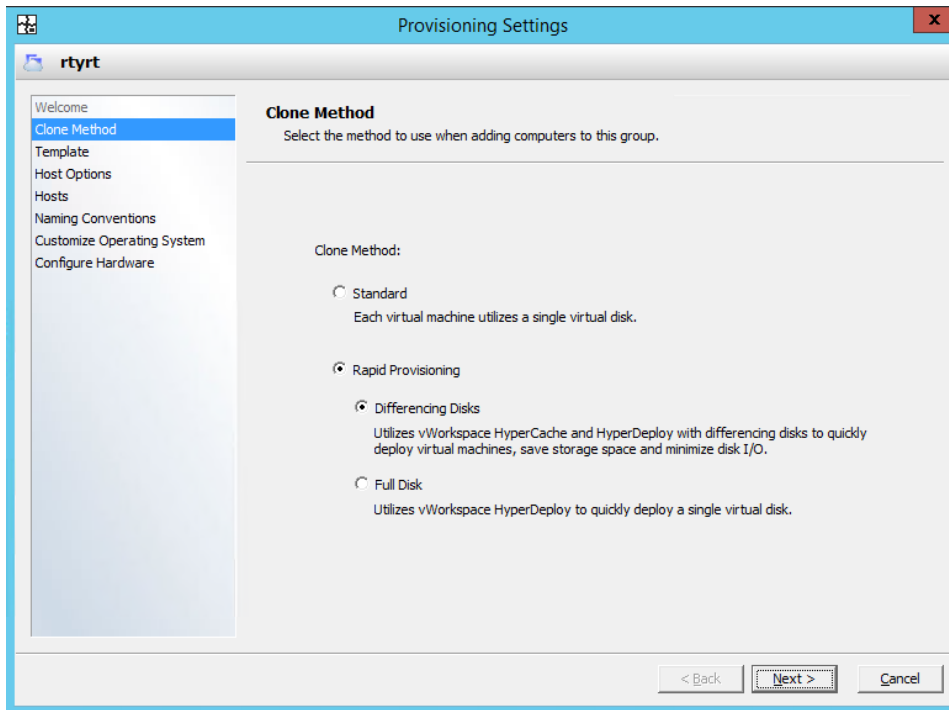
Provisioning Settings

X

rtyrt

Welcome
Clone Method
Template
Host Options
Hosts
Naming Conventions
Customize Operating System
Configure Hardware

Clone Method
Select the method to use when adding computers to this group.

Clone Method:

Standard
Each virtual machine utilizes a single virtual disk.

Rapid Provisioning

Differencing Disks
Utilizes vWorkspace HyperCache and HyperDeploy with differencing disks to quickly deploy virtual machines, save storage space and minimize disk I/O.

Full Disk
Utilizes vWorkspace HyperDeploy to quickly deploy a single virtual disk.

< Back
Next >
Cancel